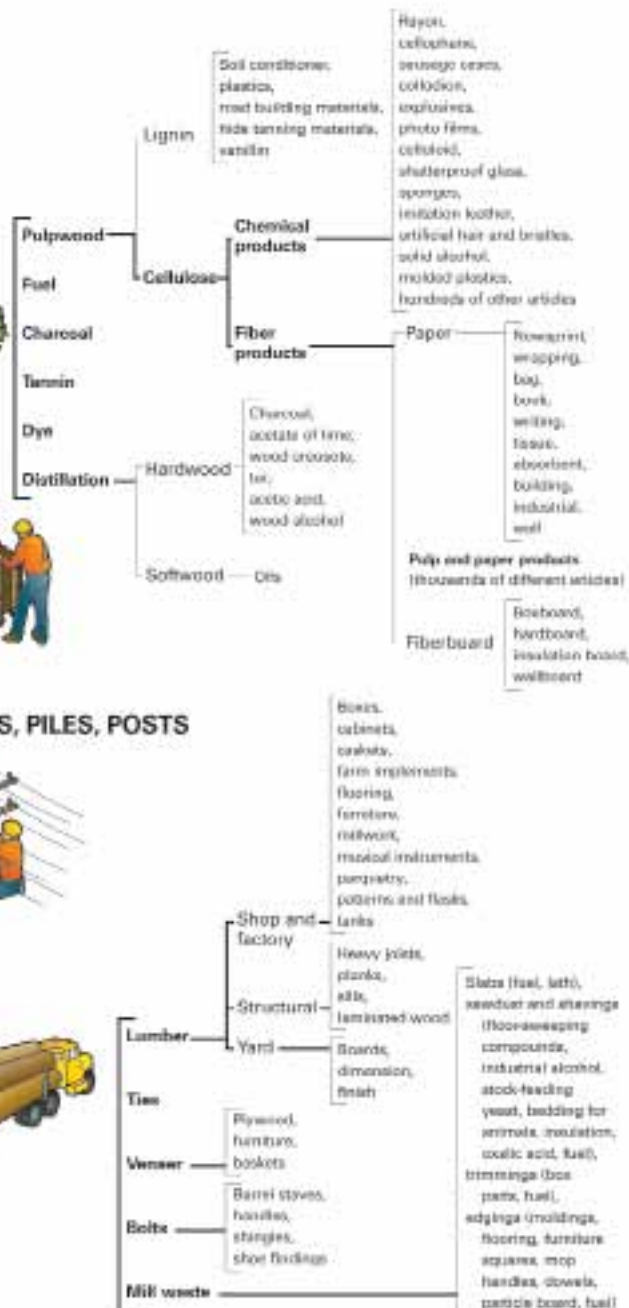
Rayon, cellophane, sausage cases, collodion, explosives, photo films, celluloid, shatterproof glass, sponges, imitation leather, artificial hair and bristles, solid alcohol, molded plastics, hundreds of other articles

Soil conditioner, plastics, road building materials, hide tanning materials, vanillin

Lignin

Pulpwood

Fuel

Charcoal

Tannin

Dye

Distillation

Cellulose

Chemical products

Fiber products

Paper

Newsprint, wrapping, bag, book, writing, tissue, absorbent, building, industrial, wall

Hardwood

Charcoal, acetate of lime, wood creosote, tar, acetic acid, wood alcohol

Softwood — Oils

Pulp and paper products (thousands of different articles)

Fiberboard

Boxboard, hardboard, insulation board, wallboard

S, PILES, POSTS

Boxes, cabinets, caskets, farm implements, flooring, furniture, millwork, musical instruments, parquetry, patterns and flasks, tanks

Shop and factory

Heavy joists, planks, sills, laminated wood

Structural

Lumber

Yard

Boards, dimension, finish

Slabs (fuel, lath), sawdust and shavings (floor-sweeping compounds, industrial alcohol, stock-feeding yeast, bedding for animals, insulation, oxalic acid, fuel), trimmings (box parts, fuel), edgings (moldings, flooring, furniture squares, mop handles, dowels, particle board, fuel)

Ties

Veneer

Plywood, furniture, baskets

Bolts

Barrel staves, handles, shingles, shoe findings

Mill waste